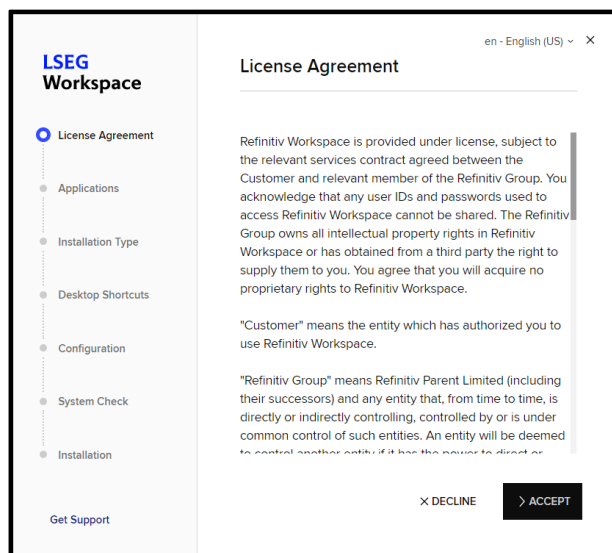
LSEG
Workspace

License Agreement

Applications

Installation Type

Desktop Shortcuts

Configuration

System Check

Installation

Get Support

en - English (US) ˅ ✕

License Agreement

Refinitiv Workspace is provided under license, subject to the relevant services contract agreed between the Customer and relevant member of the Refinitiv Group. You acknowledge that any user IDs and passwords used to access Refinitiv Workspace cannot be shared. The Refinitiv Group owns all intellectual property rights in Refinitiv Workspace or has obtained from a third party the right to supply them to you. You agree that you will acquire no proprietary rights to Refinitiv Workspace.

"Customer" means the entity which has authorized you to use Refinitiv Workspace.

"Refinitiv Group" means Refinitiv Parent Limited (including their successors) and any entity that, from time to time, is directly or indirectly controlling, controlled by or is under common control of such entities. An entity will be deemed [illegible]

✕ DECLINE

› ACCEPT